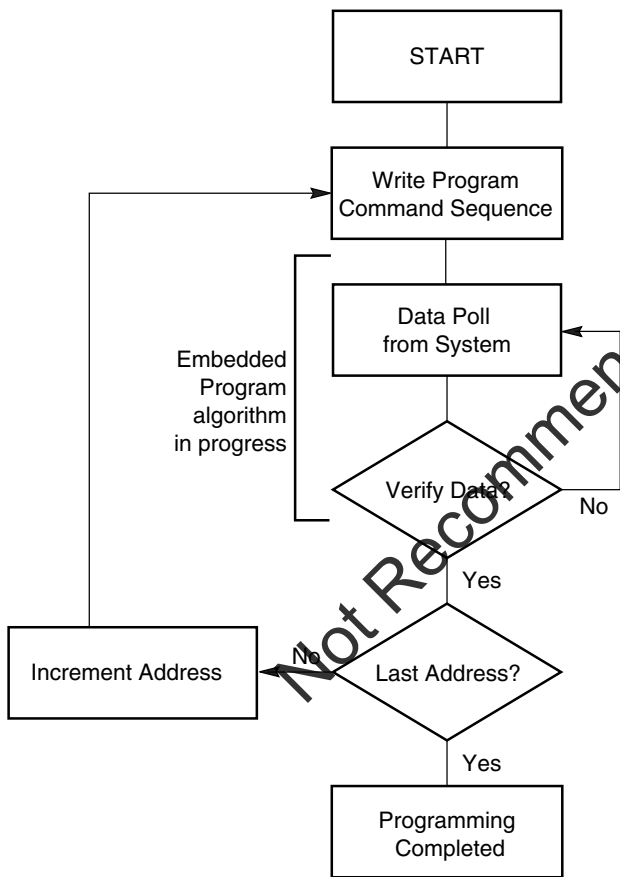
START

Write Program Command Sequence

Embedded Program algorithm in progress

Data Poll from System

Verify Data?

No

Yes

Increment Address

No

Last Address?

Yes

Programming Completed

Not Recommen